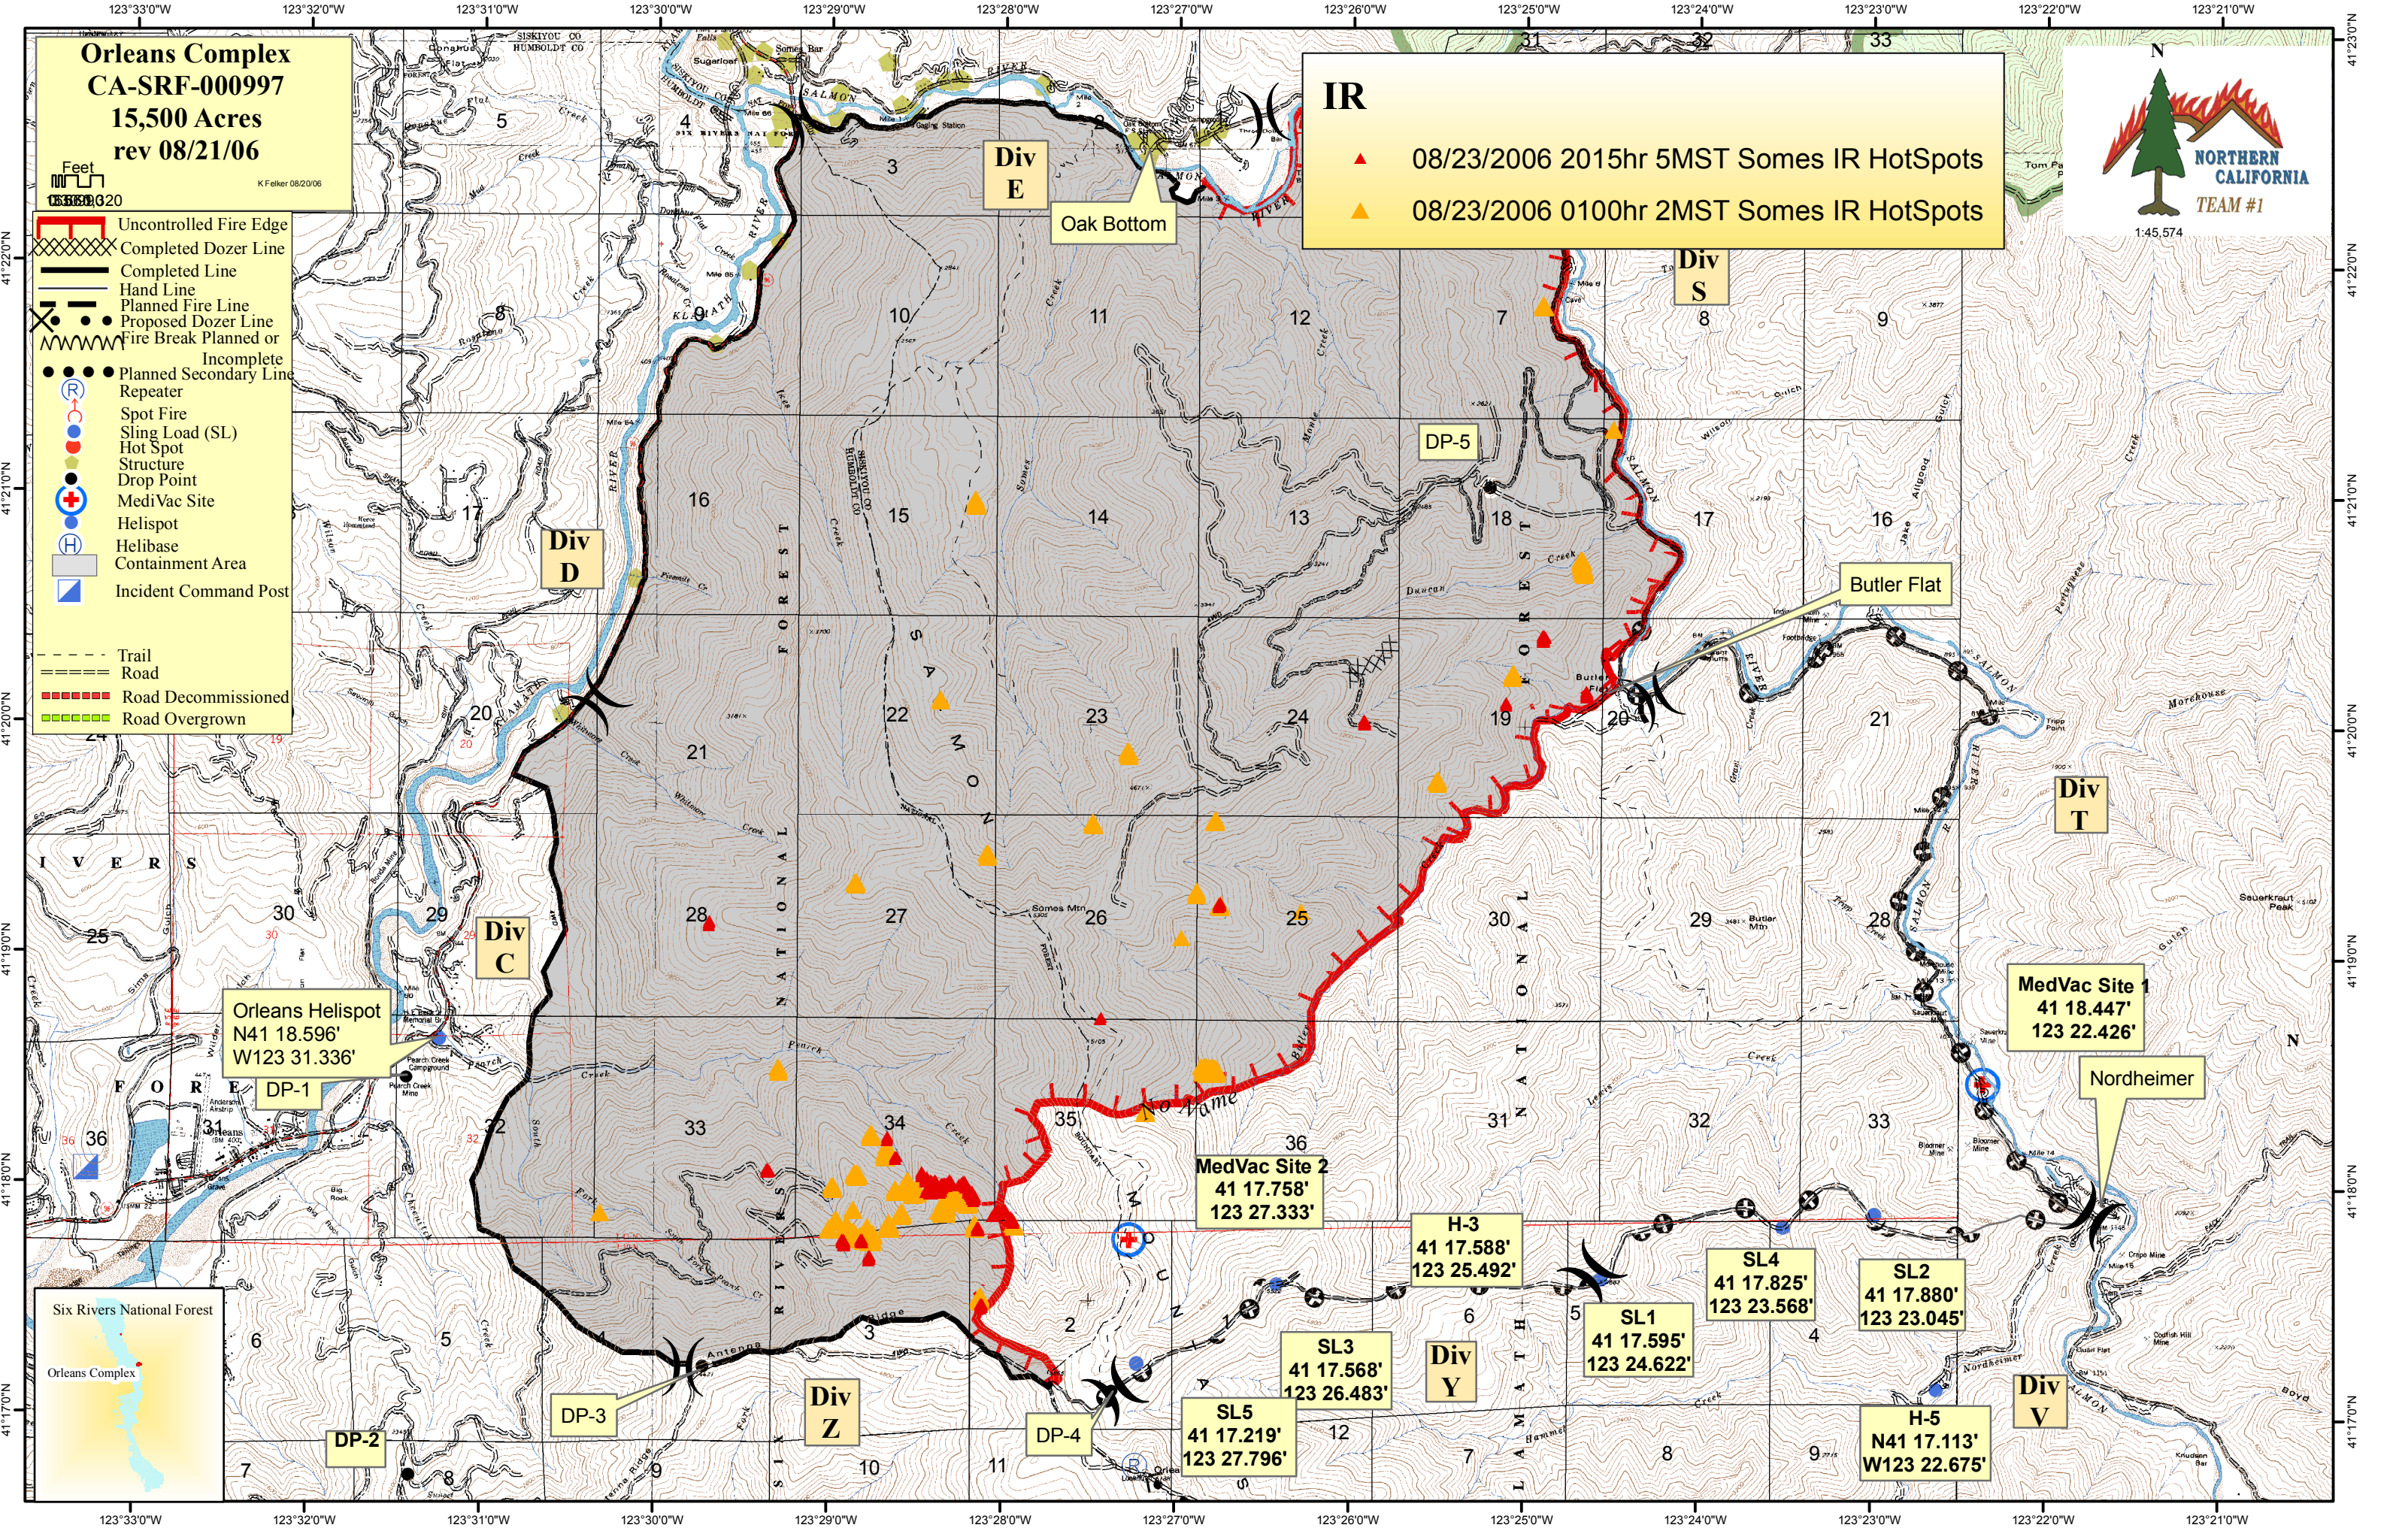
Orleans Complex
CA-SRF-000997
15,500 Acres
rev 08/21/06

Feet

Uncontrolled Fire Edge
Completed Dozer Line
Completed Line
Hand Line
Planned Fire Line
Proposed Dozer Line
Fire Break Planned or Incomplete
Planned Secondary Line
Repeater
Spot Fire
Sling Load (SL)
Hot Spot
Structure
Drop Point
MediVac Site
Helispot
Helibase
Containment Area
Incident Command Post

Trail
Road
Road Decommissioned
Road Overgrown

IR
08/23/2006 2015hr 5MST Somes IR HotSpots
08/23/2006 0100hr 2MST Somes IR HotSpots

NORTHERN CALIFORNIA
TEAM #1
1:45,574

123°33'0"W 123°32'0"W 123°31'0"W 123°30'0"W 123°29'0"W 123°28'0"W 123°27'0"W 123°26'0"W 123°25'0"W 123°24'0"W 123°23'0"W 123°22'0"W 123°21'0"W

41°23'0"N 41°22'0"N 41°21'0"N 41°20'0"N 41°19'0"N 41°18'0"N 41°17'0"N

Div E
Oak Bottom
Div S
DP-5
Div D
Butler Flat
Div T
Div C
Orleans Helispot
N41 18.596'
W123 31.336'
DP-1
MedVac Site 1
41 18.447'
123 22.426'
Nordheimer
MedVac Site 2
41 17.758'
123 27.333'
H-3
41 17.588'
123 25.492'
SL4
41 17.825'
123 23.568'
SL2
41 17.880'
123 23.045'
SL1
41 17.595'
123 24.622'
SL3
41 17.568'
123 26.483'
Div Y
SL5
41 17.219'
123 27.796'
Div Z
DP-3
DP-4
DP-2
H-5
N41 17.113'
W123 22.675'
Div V
No Name
SALMON RIVER
KLAMATH RIVER
SIX RIVERS NATIONAL FOREST
KLAMATH NATIONAL FOREST
SALMON MOUNTAINS

Six Rivers National Forest
Orleans Complex

3 4 5 8 9 10 11 12 7 16 17 15 14 13 18 20 21 22 23 24 19 25 26 27 28 29 30 31 32 33 34 35 36 6 2 1